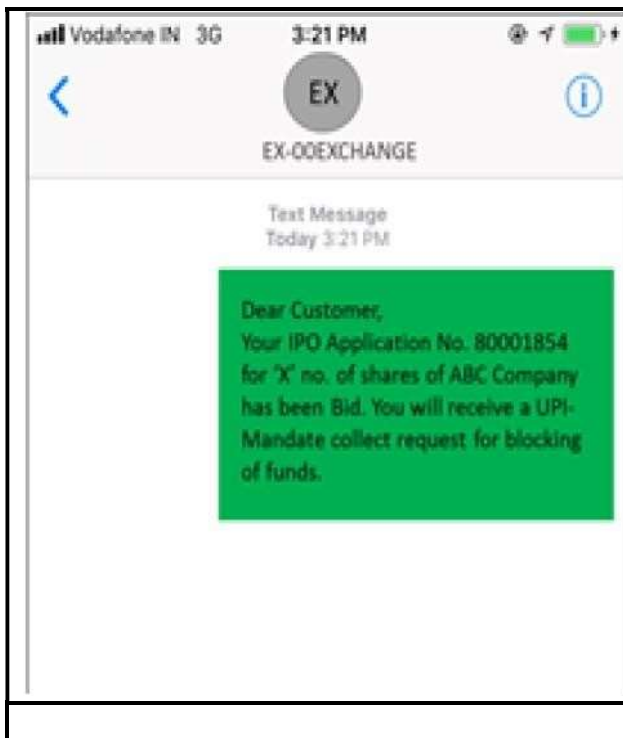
Vodafone IN 3G 3:21 PM

EX

EX-00EXCHANGE

Text Message
Today 3:21 PM

Dear Customer,
Your IPO Application No. 80001854 for 'X' no. of shares of ABC Company has been Bid. You will receive a UPI-Mandate collect request for blocking of funds.